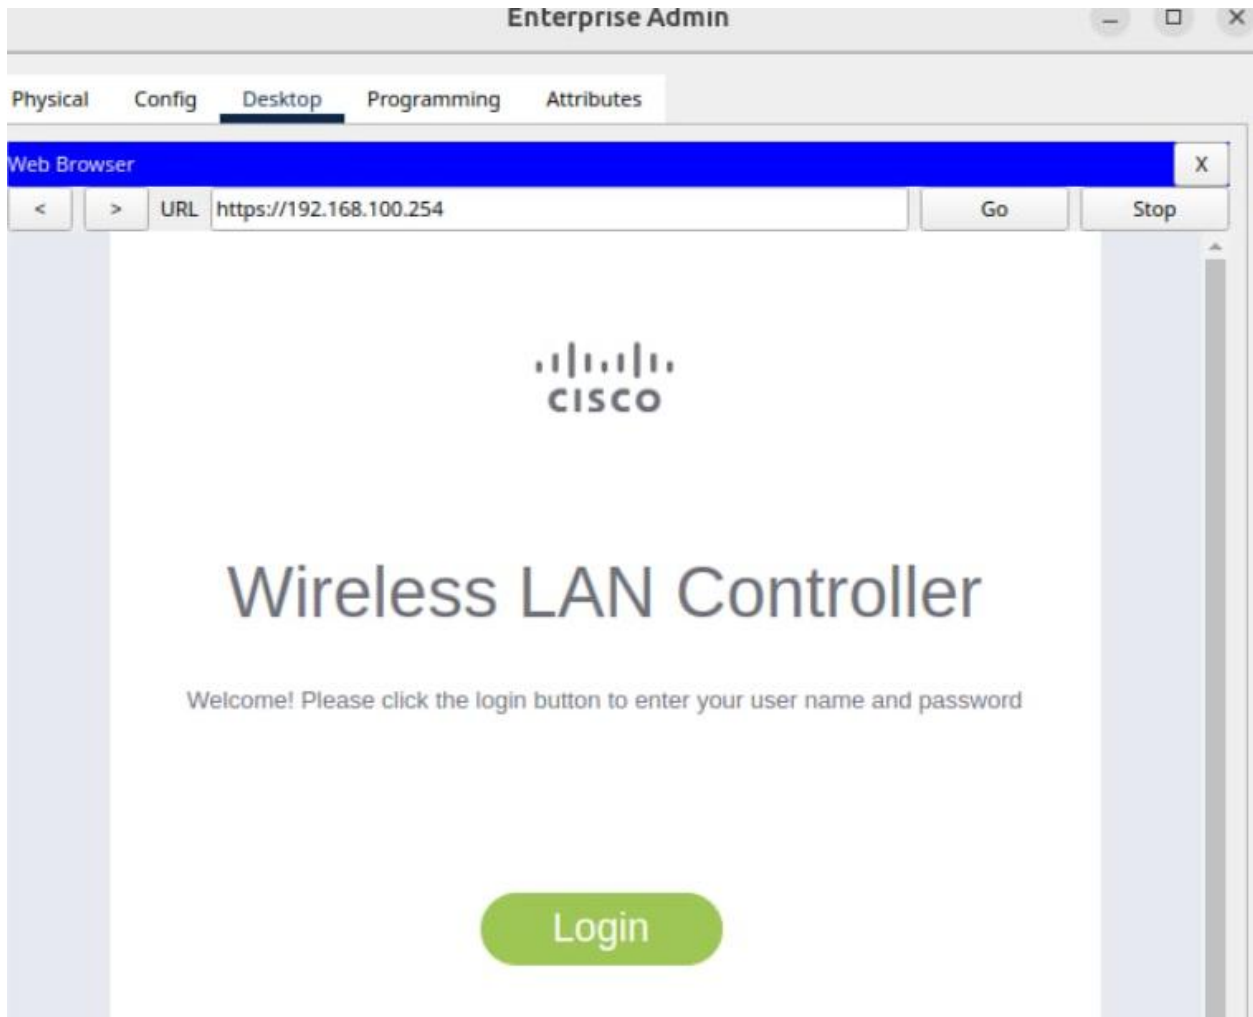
Enterprise Admin

Physical Config Desktop Programming Attributes

Web Browser X

< > URL https://192.168.100.254 Go Stop

cisco

Wireless LAN Controller

Welcome! Please click the login button to enter your user name and password

Login